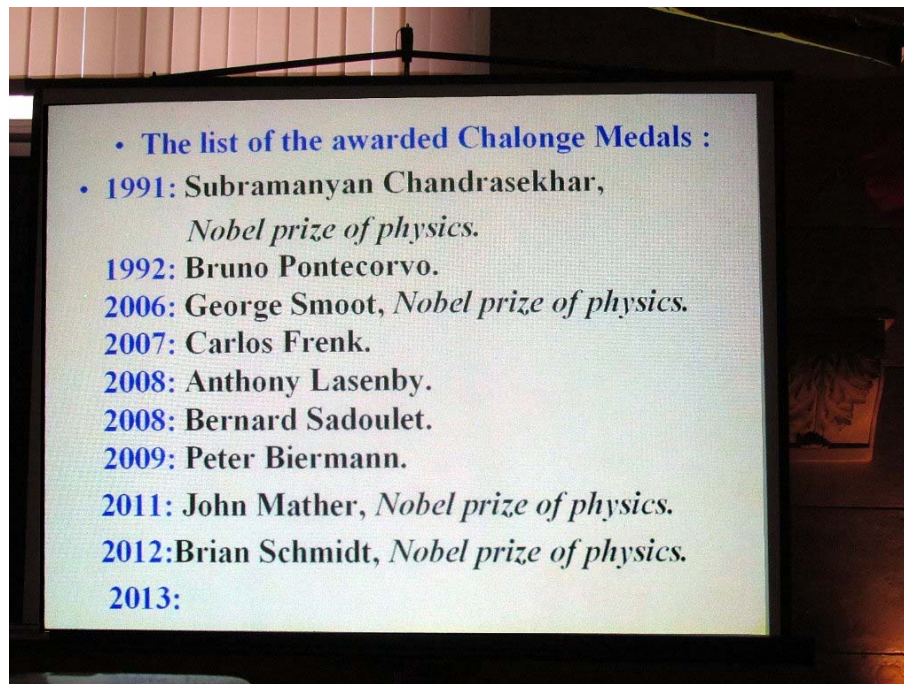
• The list of the awarded Chalonge Medals :

• 1991: Subramanyan Chandrasekhar, Nobel prize of physics.

1992: Bruno Pontecorvo.

2006: George Smoot, Nobel prize of physics.

2007: Carlos Frenk.

2008: Anthony Lasenby.

2008: Bernard Sadoulet.

2009: Peter Biermann.

2011: John Mather, Nobel prize of physics.

2012:Brian Schmidt, Nobel prize of physics.

2013: